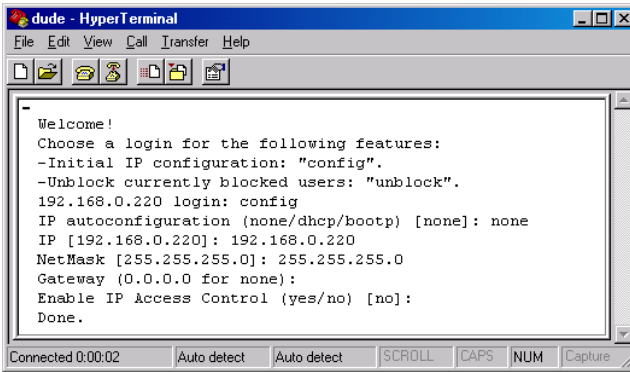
dude - HyperTerminal

File Edit View Call Transfer Help

-
Welcome!
Choose a login for the following features:
-Initial IP configuration: "config".
-Unblock currently blocked users: "unblock".
192.168.0.220 login: config
IP autoconfiguration (none/dhcp/bootp) [none]: none
IP [192.168.0.220]: 192.168.0.220
NetMask [255.255.255.0]: 255.255.255.0
Gateway (0.0.0.0 for none):
Enable IP Access Control (yes/no) [no]:
Done.

Connected 0:00:02 | Auto detect | Auto detect | SCROLL | CAPS | NUM | Capture